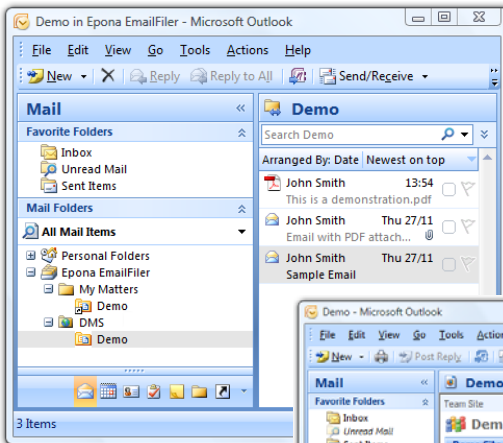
Demo in Epona EmailFiler - Microsoft Outlook

File Edit View Go Tools Actions Help

New Reply Reply to All Send/Receive

Mail

Favorite Folders
Inbox
Unread Mail
Sent Items

Mail Folders
All Mail Items
Personal Folders
Epona EmailFiler
My Matters
Demo
DMS
Demo

Demo
Search Demo
Arranged By: Date Newest on top

John Smith 13:54
This is a demonstration.pdf

John Smith Thu 27/11
Email with PDF attach...

John Smith Thu 27/11
Sample Email

3 Items

Demo - Microsoft Outlook
File Edit View Go Tools Actio
New Post Reply
Mail
Favorite Folders
Inbox
Unread Mail
Demo
Team Site
Dem